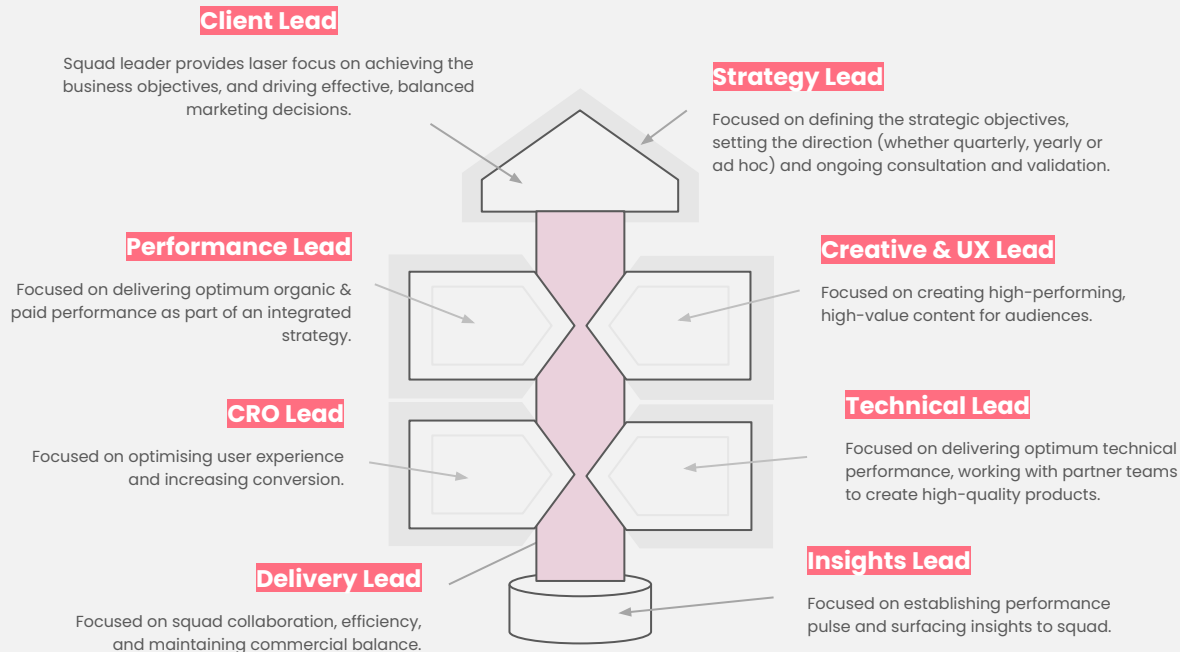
Client Lead

Squad leader provides laser focus on achieving the business objectives, and driving effective, balanced marketing decisions.

Strategy Lead

Focused on defining the strategic objectives, setting the direction (whether quarterly, yearly or ad hoc) and ongoing consultation and validation.

Performance Lead

Focused on delivering optimum organic & paid performance as part of an integrated strategy.

Creative & UX Lead

Focused on creating high-performing, high-value content for audiences.

CRO Lead

Focused on optimising user experience and increasing conversion.

Technical Lead

Focused on delivering optimum technical performance, working with partner teams to create high-quality products.

Delivery Lead

Focused on squad collaboration, efficiency, and maintaining commercial balance.

Insights Lead

Focused on establishing performance pulse and surfacing insights to squad.